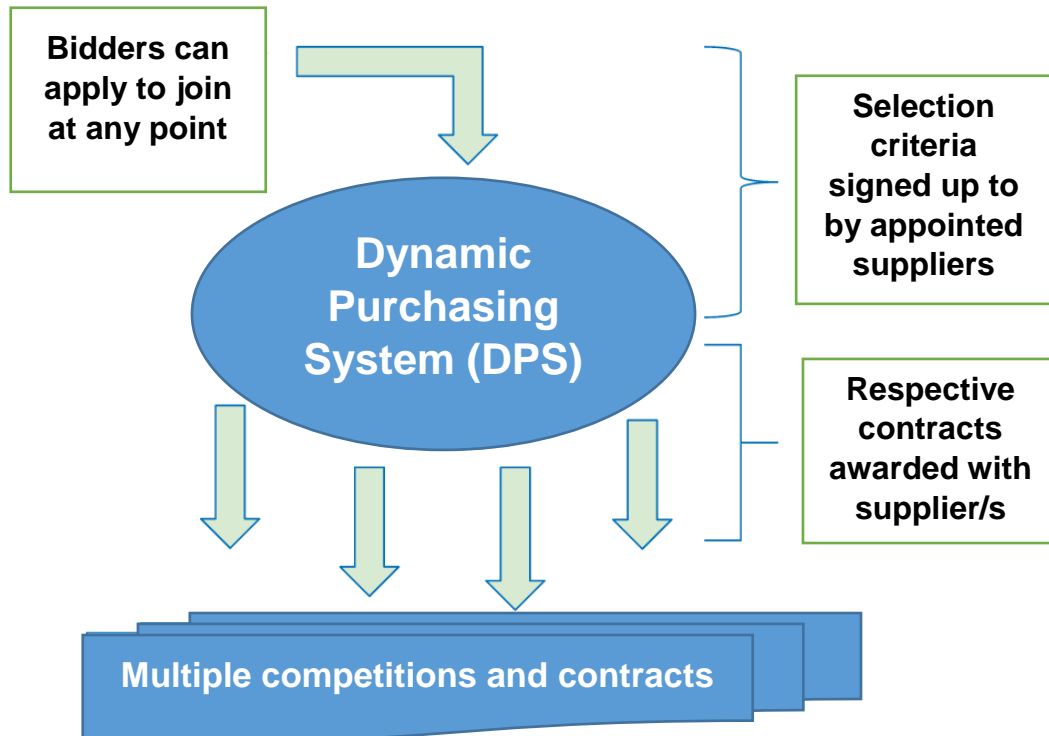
Bidders can apply to join at any point

Selection criteria signed up to by appointed suppliers

Dynamic Purchasing System (DPS)

Respective contracts awarded with supplier/s

Multiple competitions and contracts